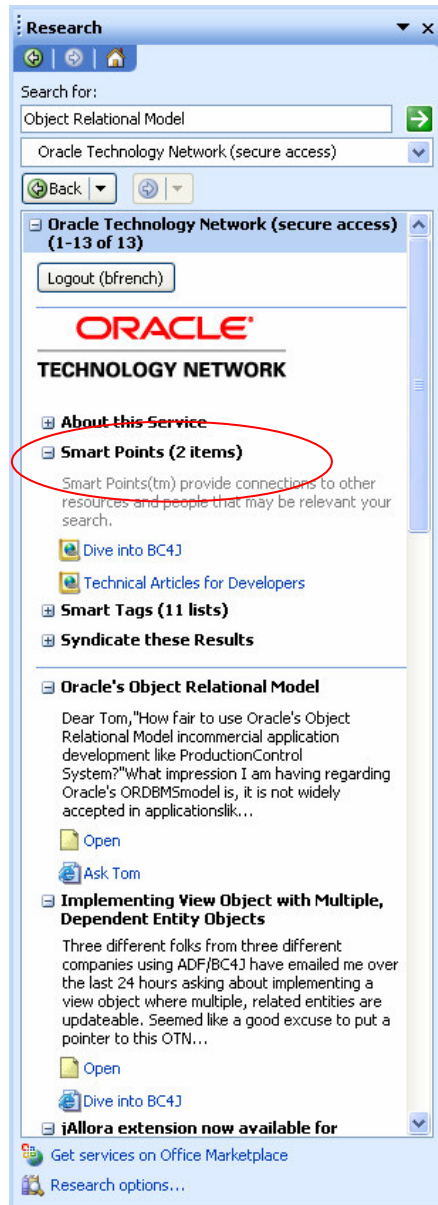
Research

Search for:

Object Relational Model

Oracle Technology Network (secure access)

Back

Oracle Technology Network (secure access) (1-13 of 13)

Logout (bfrench)

ORACLE

TECHNOLOGY NETWORK

About this Service

Smart Points (2 items)

Smart Points(tm) provide connections to other resources and people that may be relevant your search.

Dive into BC4J

Technical Articles for Developers

Smart Tags (11 lists)

Syndicate these Results

Oracle's Object Relational Model

Dear Tom,"How fair to use Oracle's Object Relational Model incommercial application development like ProductionControl System?"What impression I am having regarding Oracle's ORDBMSmodel is, it is not widely accepted in applicationslik...

Open

Ask Tom

Implementing View Object with Multiple, Dependent Entity Objects

Three different folks from three different companies using ADF/BC4J have emailed me over the last 24 hours asking about implementing a view object where multiple, related entities are updateable. Seemed like a good excuse to put a pointer to this OTN...

Open

Dive into BC4J

jAllora extension now available for

Get services on Office Marketplace

Research options...